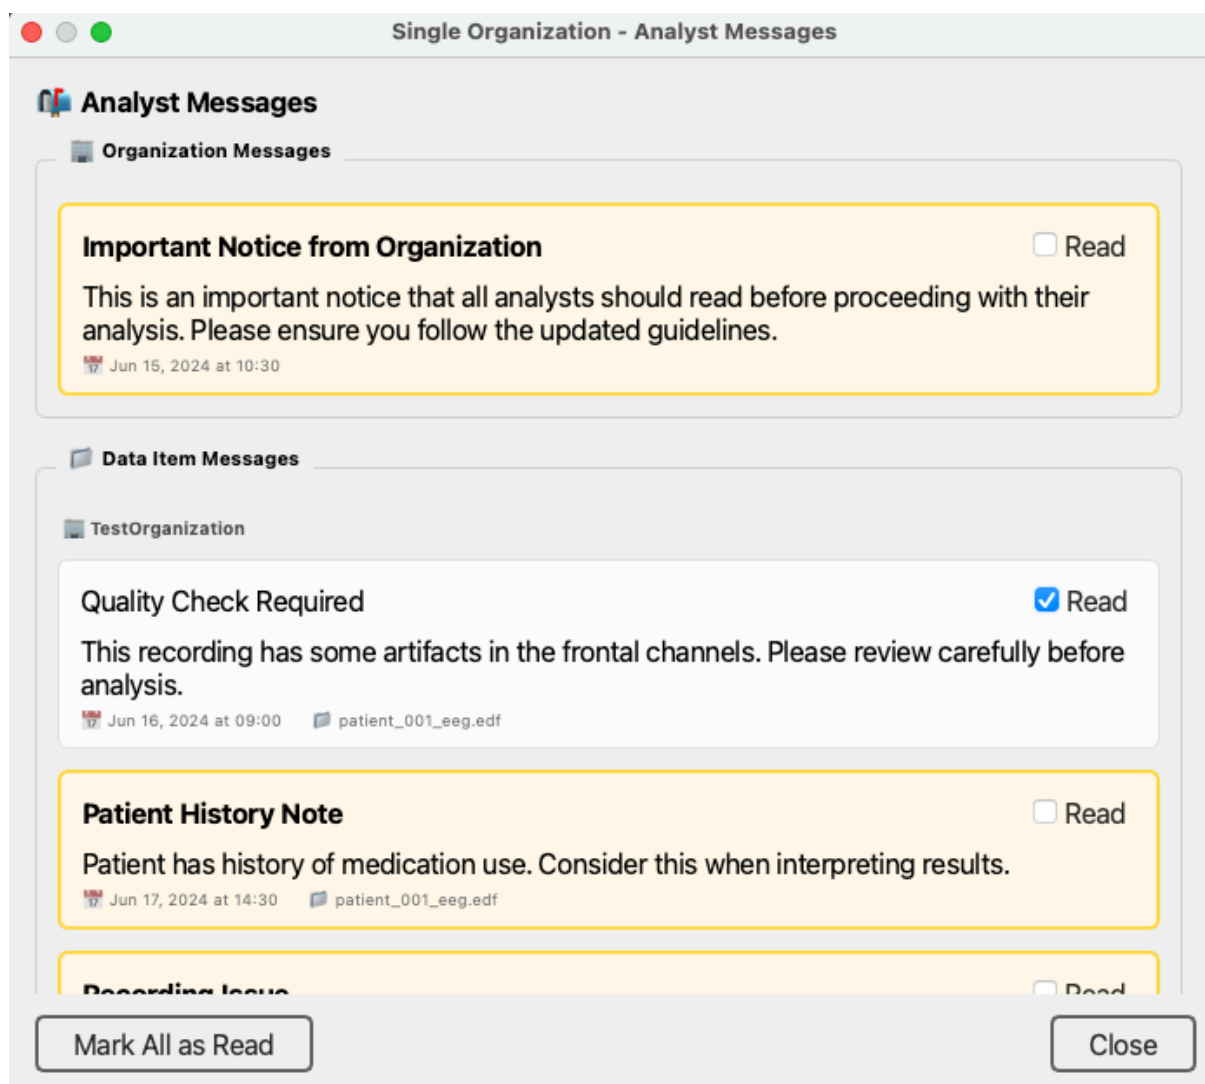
Single Organization - Analyst Messages

Analyst Messages

Organization Messages

Important Notice from Organization

Read

This is an important notice that all analysts should read before proceeding with their analysis. Please ensure you follow the updated guidelines.

Jun 15, 2024 at 10:30

Data Item Messages

TestOrganization

Quality Check Required

Read

This recording has some artifacts in the frontal channels. Please review carefully before analysis.

Jun 16, 2024 at 09:00 patient_001_eeg.edf

Patient History Note

Read

Patient has history of medication use. Consider this when interpreting results.

Jun 17, 2024 at 14:30 patient_001_eeg.edf

Recording Issue

Read

Mark All as Read

Close